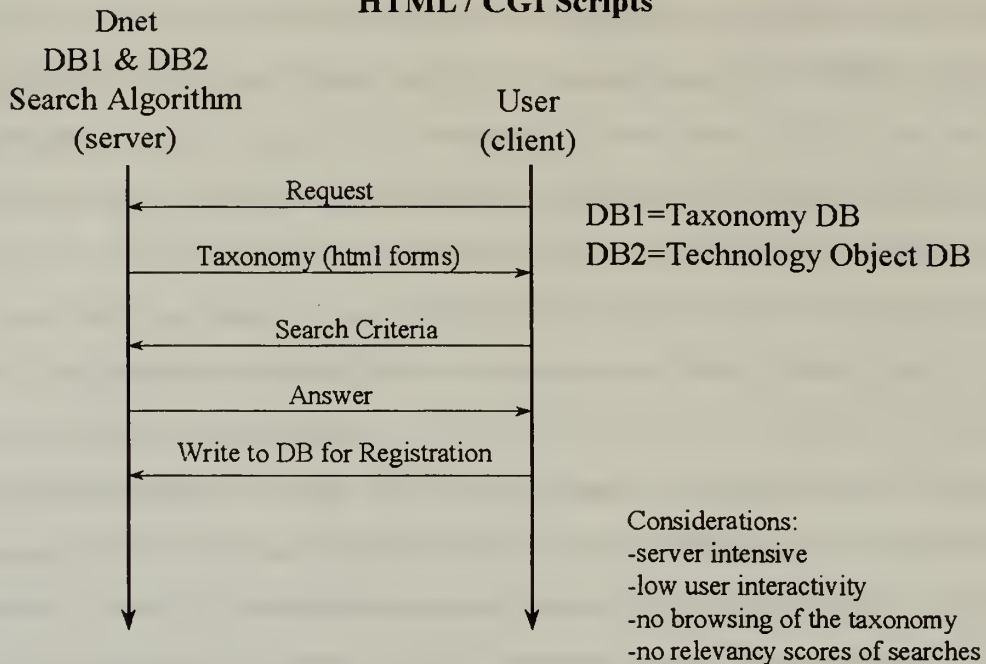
HTML / CGI Scripts

Dnet
DB1 & DB2
Search Algorithm
(server)

User
(client)

Request

Taxonomy (html forms)

Search Criteria

Answer

Write to DB for Registration

DB1=Taxonomy DB
DB2=Technology Object DB

Considerations:
-server intensive
-low user interactivity
-no browsing of the taxonomy
-no relevancy scores of searches